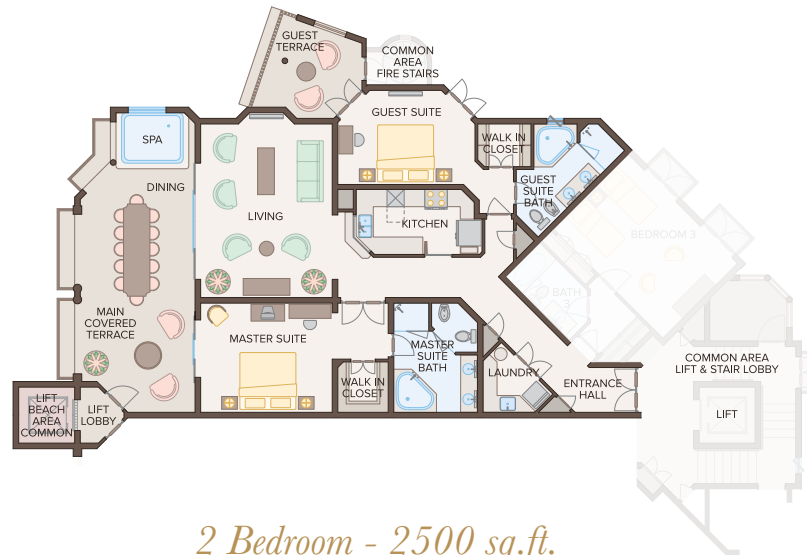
GUEST TERRACE

COMMON AREA FIRE STAIRS

GUEST SUITE

WALK IN CLOSET

SPA

DINING

LIVING

GUEST SUITE BATH

KITCHEN

BEDROOM 3

BATH 3

MAIN COVERED TERRACE

MASTER SUITE

MASTER SUITE BATH

LAUNDRY

WALK IN CLOSET

ENTRANCE HALL

COMMON AREA LIFT & STAIR LOBBY

LIFT

LIFT BEACH AREA COMMON

LIFT LOBBY

2 Bedroom - 2500 sq.ft.